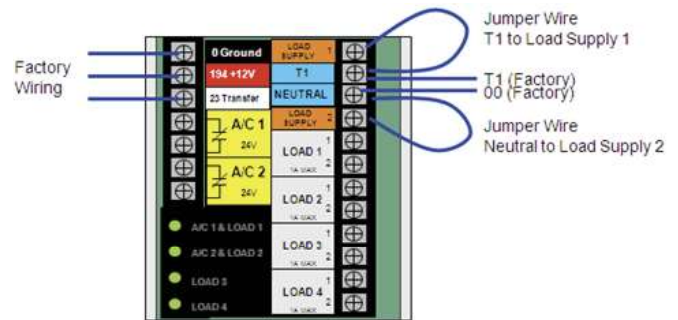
Factory Wiring

0 Ground
194 +12V
23 Transfer

A/C 1
24V
A/C 2
24V

A/C 1 & LOAD 1
A/C 2 & LOAD 2
LOAD 3
LOAD 4

LOAD SUPPLY 1
T1
NEUTRAL
LOAD SUPPLY 2

LOAD 1
1
2
1A MAX
LOAD 2
1
2
1A MAX
LOAD 3
1
2
1A MAX
LOAD 4
1
2
1A MAX

Jumper Wire
T1 to Load Supply 1
T1 (Factory)
00 (Factory)
Jumper Wire
Neutral to Load Supply 2